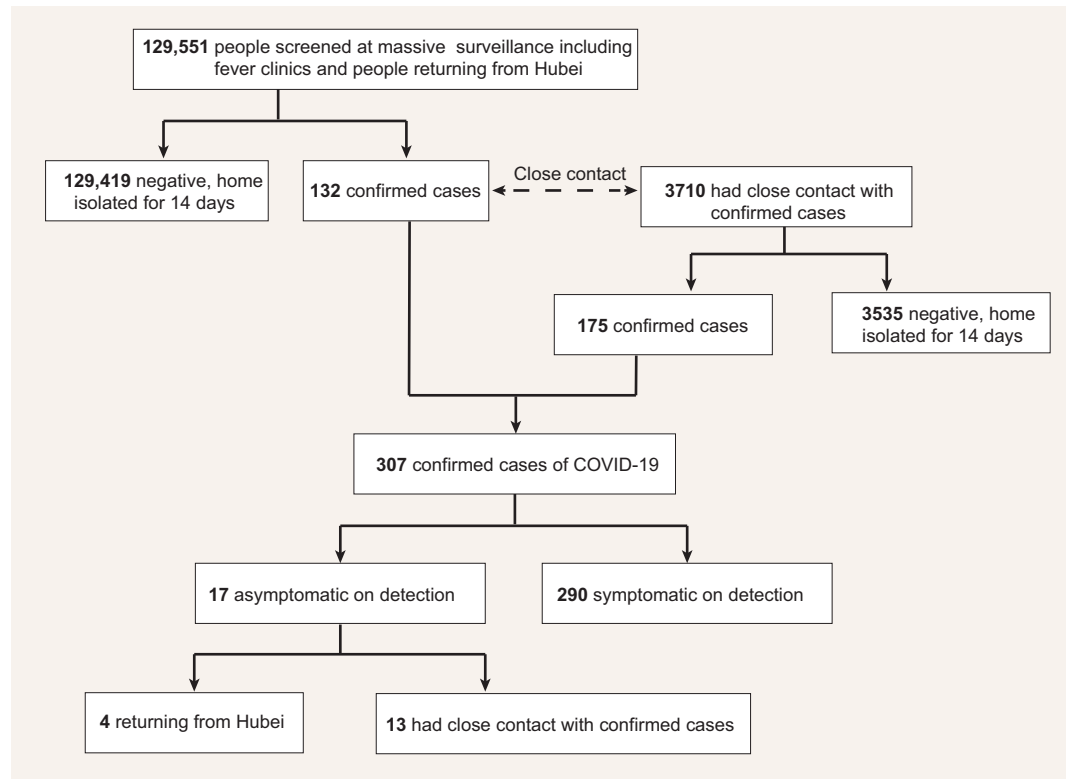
**129,551** people screened at massive surveillance including fever clinics and people returning from Hubei

**129,419** negative, home isolated for 14 days

**132** confirmed cases

Close contact

**3710** had close contact with confirmed cases

**175** confirmed cases

**3535** negative, home isolated for 14 days

**307** confirmed cases of COVID-19

**17** asymptomatic on detection

**290** symptomatic on detection

**4** returning from Hubei

**13** had close contact with confirmed cases